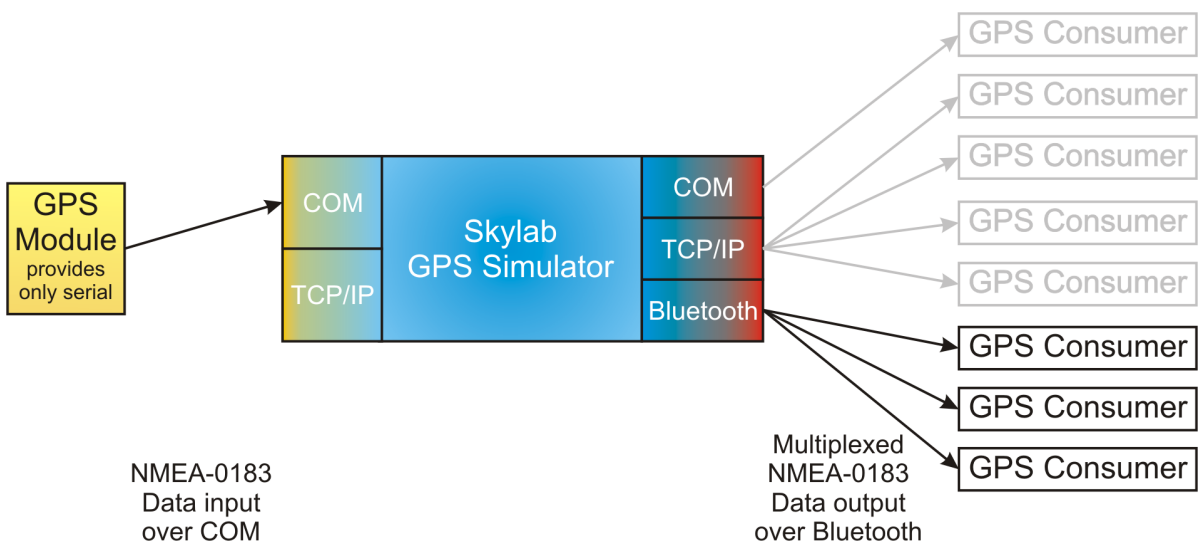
GPS Consumer
GPS Consumer
GPS Consumer
GPS Consumer
GPS Consumer

GPS Module provides only serial

COM
TCP/IP

Skylab GPS Simulator

COM
TCP/IP
Bluetooth

GPS Consumer
GPS Consumer
GPS Consumer

NMEA-0183 Data input over COM

Multiplexed NMEA-0183 Data output over Bluetooth